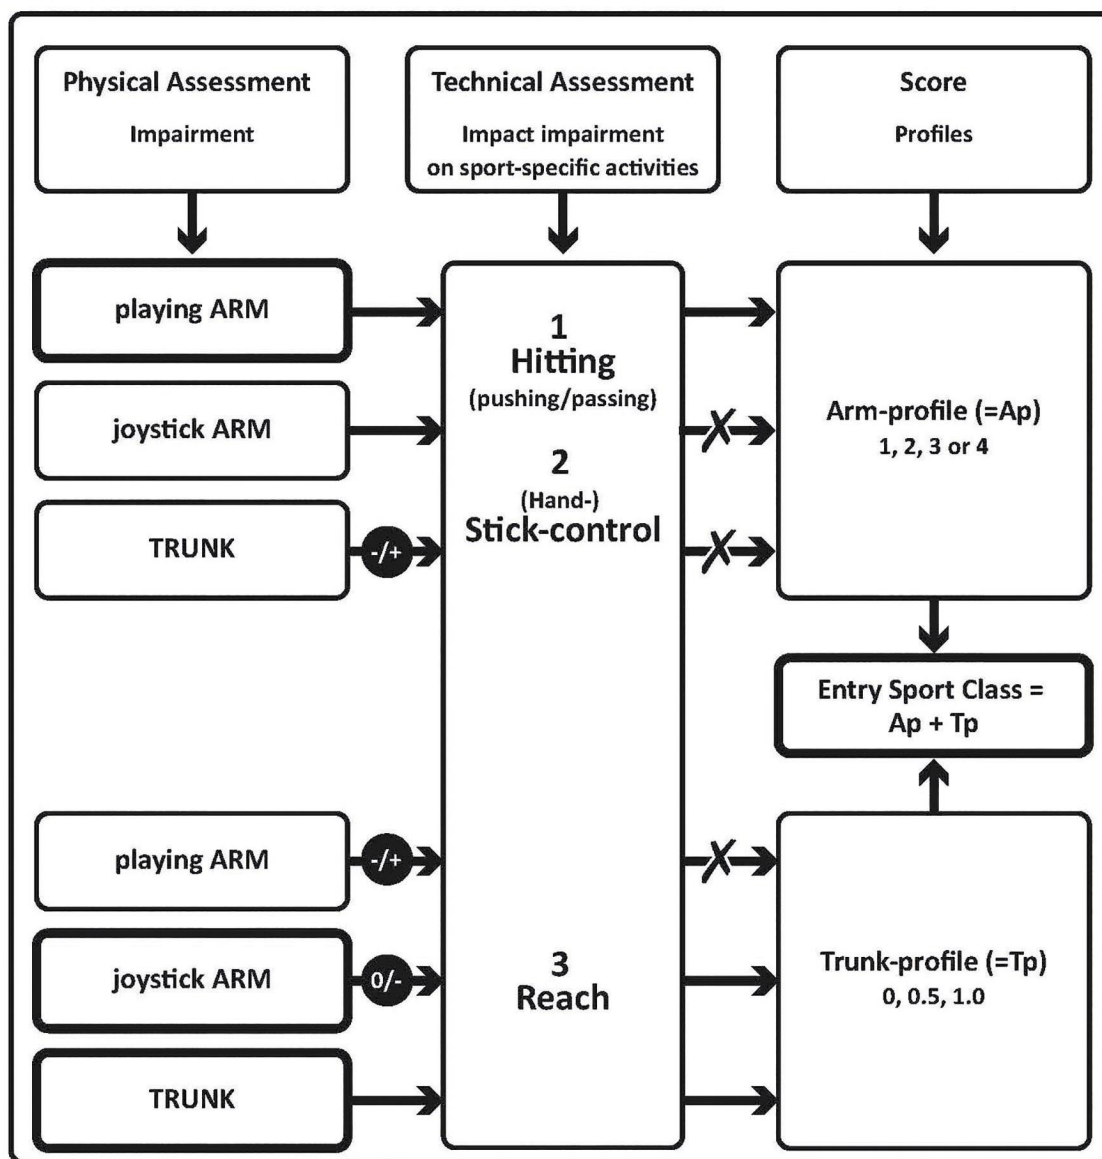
Physical Assessment
Impairment

Technical Assessment
Impact impairment on sport-specific activities

Score
Profiles

playing ARM

joystick ARM

TRUNK

-/+

1
Hitting
(pushing/passing)

2
(Hand-)
Stick-control

Arm-profile (=Ap)
1, 2, 3 or 4

Entry Sport Class = Ap + Tp

playing ARM

-/+

joystick ARM

0/-

TRUNK

3
Reach

Trunk-profile (=Tp)
0, 0.5, 1.0